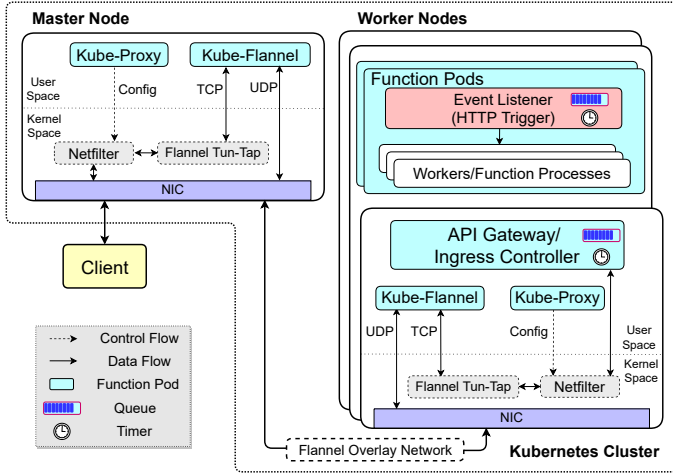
Master Node

Kube-Proxy

Kube-Flannel

User Space

Config

TCP

UDP

Kernel Space

Netfilter

Flannel Tun-Tap

NIC

Client

Control Flow

Data Flow

Function Pod

Queue

Timer

Worker Nodes

Function Pods

Event Listener (HTTP Trigger)

Workers/Function Processes

API Gateway/ Ingress Controller

Kube-Flannel

Kube-Proxy

UDP

TCP

Config

User Space

Kernel Space

Flannel Tun-Tap

Netfilter

NIC

Flannel Overlay Network

Kubernetes Cluster